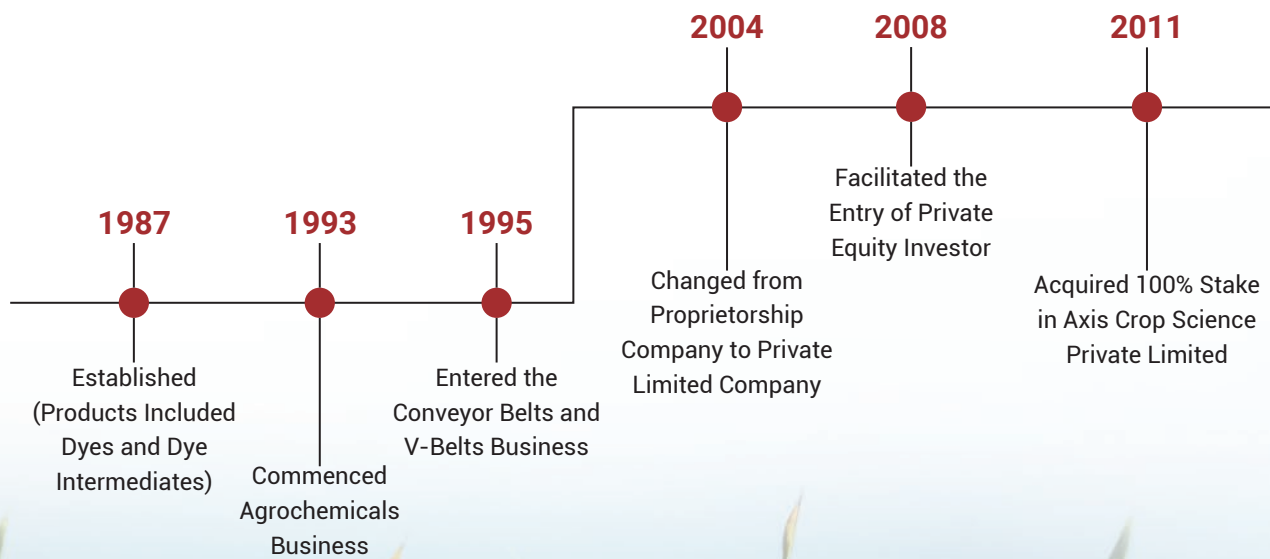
1987

Established (Products Included Dyes and Dye Intermediates)

1993

Commenced Agrochemicals Business

1995

Entered the Conveyor Belts and V-Belts Business

2004

Changed from Proprietorship Company to Private Limited Company

2008

Facilitated the Entry of Private Equity Investor

2011

Acquired 100% Stake in Axis Crop Science Private Limited